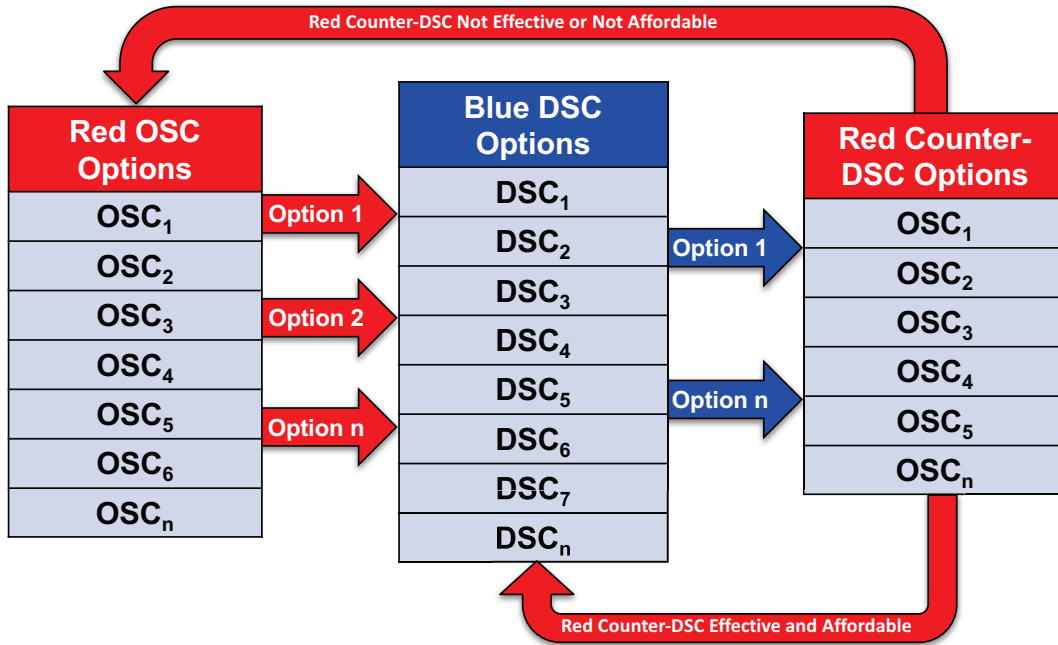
Red Counter-DSC Not Effective or Not Affordable

| Red OSC Options |
|---|
| $OSC_1$ |
| $OSC_2$ |
| $OSC_3$ |
| $OSC_4$ |
| $OSC_5$ |
| $OSC_6$ |
| $OSC_n$ |

Option 1

Option 2

Option n

| Blue DSC Options |
|---|
| $DSC_1$ |
| $DSC_2$ |
| $DSC_3$ |
| $DSC_4$ |
| $DSC_5$ |
| $DSC_6$ |
| $DSC_7$ |
| $DSC_n$ |

Option 1

Option n

| Red Counter-DSC Options |
|---|
| $OSC_1$ |
| $OSC_2$ |
| $OSC_3$ |
| $OSC_4$ |
| $OSC_5$ |
| $OSC_n$ |

Red Counter-DSC Effective and Affordable